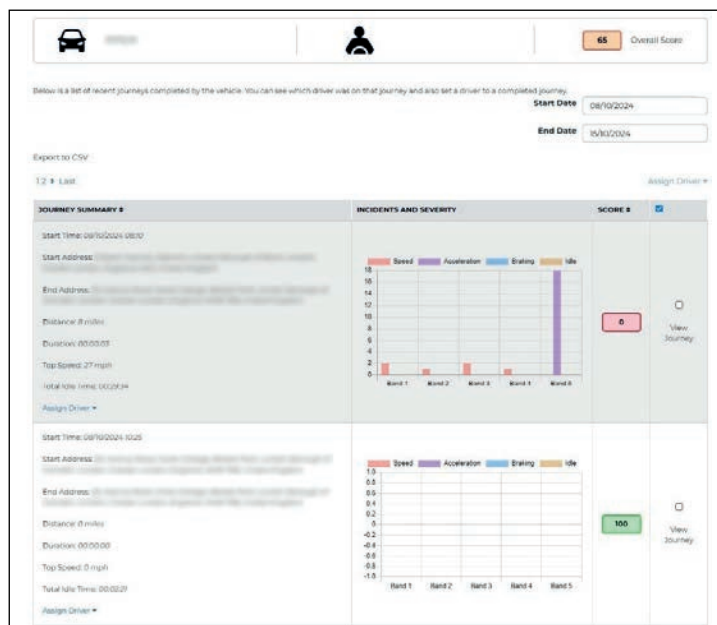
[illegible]

65 Overall Score

Below is a list of recent journeys completed by the vehicle. You can see which driver was on that journey and also set a driver to a completed journey.

Start Date 08/10/2024

End Date 15/10/2024

Export to CSV

1 2 ▸ Last

Assign Driver ▾

| JOURNEY SUMMARY ⇕ | INCIDENTS AND SEVERITY | SCORE ⇕ | ☑ |
|---|---|---|---|
| Start Time: 09/10/2024 08:10<br>Start Address: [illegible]<br>End Address: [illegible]<br>Distance: 8 miles<br>Duration: 00:03:03<br>Top Speed: 27 mph<br>Total Idle Time: 00:28:34<br>Assign Driver ▾ | Speed Acceleration Braking Idle<br>18 16 14 12 10 8 6 4 2 0<br>Band 1 Band 2 Band 3 Band 4 Band 5 | 0 | View Journey |
| Start Time: 09/10/2024 10:25<br>Start Address: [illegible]<br>End Address: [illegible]<br>Distance: 0 miles<br>Duration: 00:00:00<br>Top Speed: 0 mph<br>Total Idle Time: 00:02:21<br>Assign Driver ▾ | Speed Acceleration Braking Idle<br>1.0 0.8 0.6 0.4 0.2 0 -0.2 -0.4 -0.6 -0.8 -1.0<br>Band 1 Band 2 Band 3 Band 4 Band 5 | 100 | View Journey |